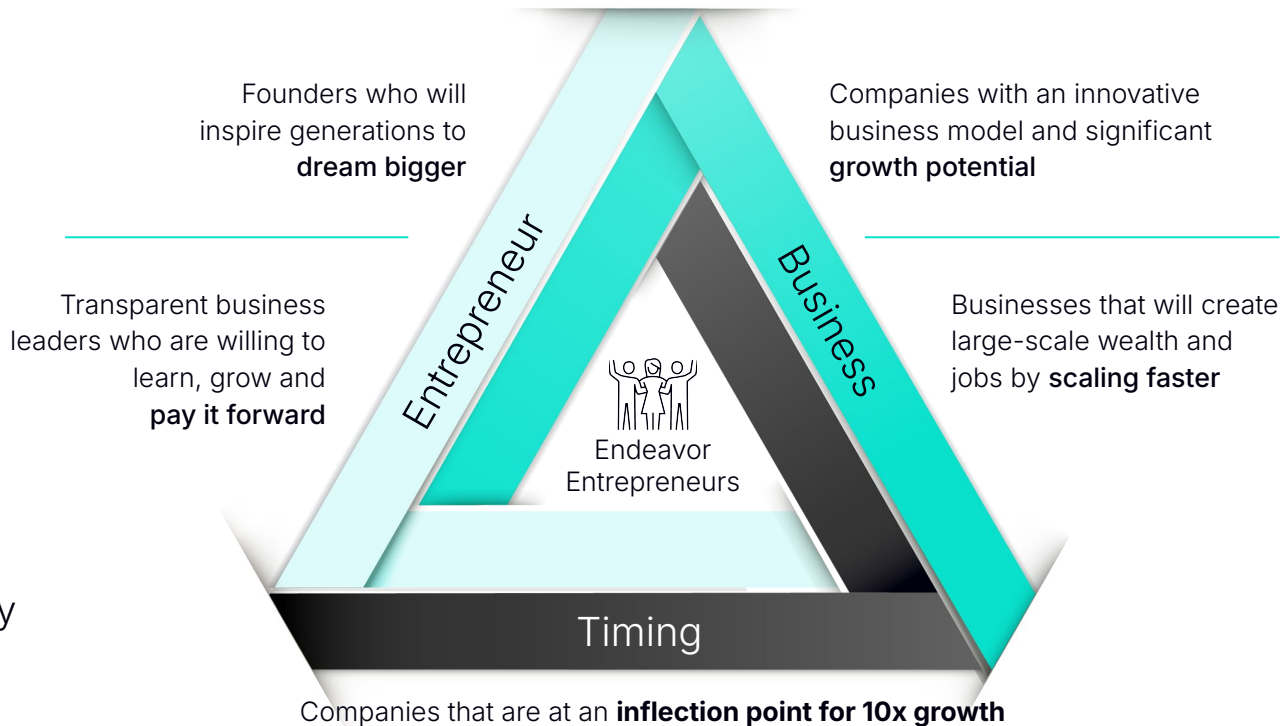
Founders who will inspire generations to **dream bigger**

Companies with an innovative business model and significant **growth potential**

Transparent business leaders who are willing to learn, grow and **pay it forward**

Businesses that will create large-scale wealth and jobs by **scaling faster**

Entrepreneur

Business

Endeavor Entrepreneurs

y

Timing

Companies that are at an **inflection point for 10x growth**